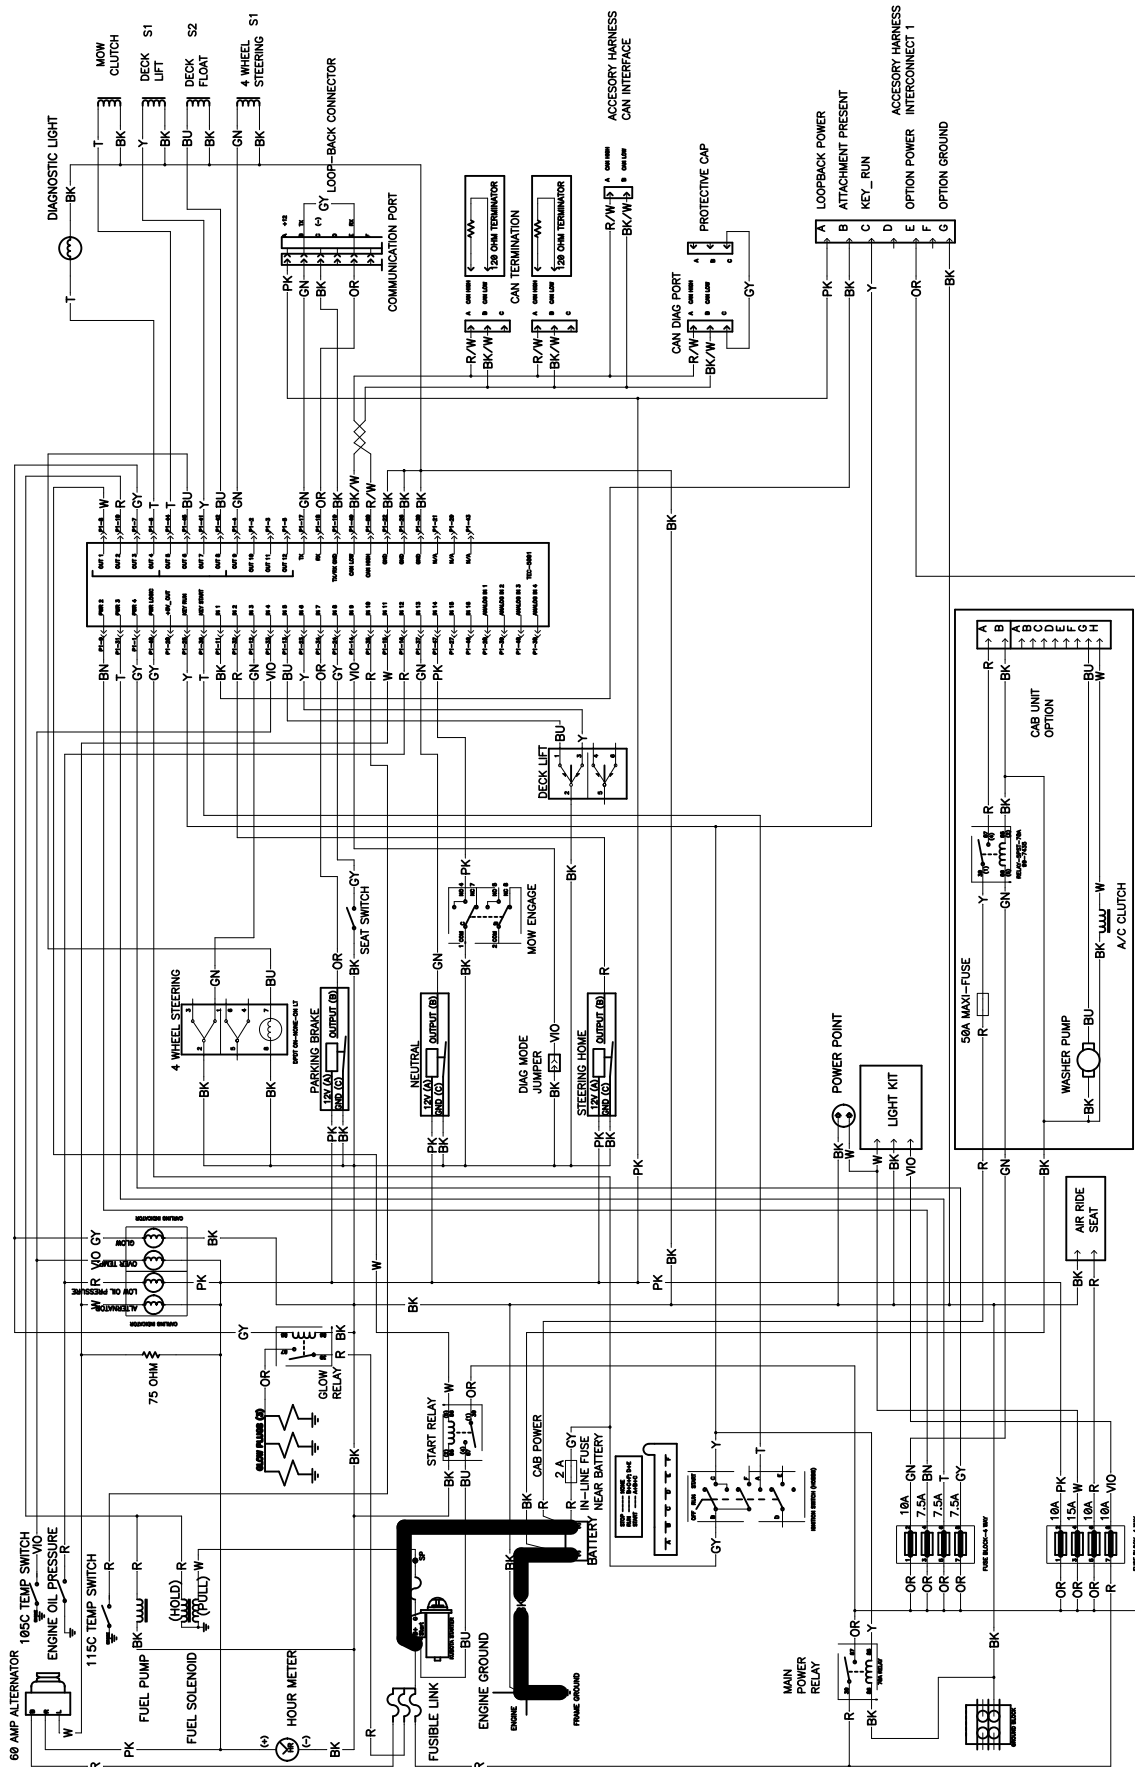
MOW CLUTCH
DECK LIFT S1
DECK FLOAT S2
4 WHEEL STEERING S1
T BK Y BK BU BK GN BK
DIAGNOSTIC LIGHT
BK
T
LOOP-BACK CONNECTOR
GY
COMMUNICATION PORT
PK GN BK OR
120 OHM TERMINATOR
CAN TERMINATION
120 OHM TERMINATOR
R/W BK/W
R/W BK/W
ACCESORY HARNESS CAN INTERFACE
R/W BK/W
PROTECTIVE CAP
CAN DIAG PORT
R/W BK/W
GY
LOOPBACK POWER
ATTACHMENT PRESENT
KEY_RUN
OPTION POWER
OPTION GROUND
ACCESSORY HARNESS INTERCONNECT 1
A B C D E F G
PK BK Y OR BK
W R GY T T BU Y BU GN
GN OR BK/W R/W BK BK BK
BK
BN T GY GY Y BK R GN VIO BU Y OR VIO R W GN GN PK
CAB UNIT OPTION
R BK BU W
DECK LIFT
BU Y
BK
R BK
Y GN
50A MAXI-FUSE
R
A/C CLUTCH
W
BK
BU
WASHER PUMP
BK
4 WHEEL STEERING
GN BU
BK BK
PARKING BRAKE
OUTPUT (B)
12V (A) GND (C)
PK BK
SEAT SWITCH
GY
BK
MOW ENGAGE
PK
GN BK
NEUTRAL
OUTPUT (B)
12V (A) GND (C)
PK BK
DIAG MODE JUMPER
BK VIO
STEERING HOME
OUTPUT (B)
12V (A) GND (C)
PK BK
R
PK
POWER POINT
BK W
LIGHT KIT
W BK VIO
R GN BK
AIR RIDE SEAT
BK
GLOW
OVER TEMP
LOW OIL PRESSURE
ALTERNATOR
VIO GY
R
W
BK
PK
BK
BK
PK BK
W
GY
75 OHM
OR
GLOW RELAY
BK
GLOW PLUGS (3)
BK
W
START RELAY
OR
BK BU
CAB POWER
2 A
GY
IN-LINE FUSE NEAR BATTERY
R
BK
BATTERY
Y
T
GY
10A GN
7.5A BN
7.5A T
7.5A GY
OR OR OR OR
10A PK
15A W
10A R
10A VIO
OR R R R
60 AMP ALTERNATOR
105C TEMP SWITCH
VIO
ENGINE OIL PRESSURE
R
115C TEMP SWITCH
R
R
FUEL PUMP BK
(HOLD) (PULL)
R W
FUEL SOLENOID
W
PK
HOUR METER
(+) (-)
BK
BU
R
FUSIBLE LINK
ENGINE GROUND
ENGINE
FRAME GROUND
MAIN POWER RELAY
OR
Y
R BK
BK
R
R